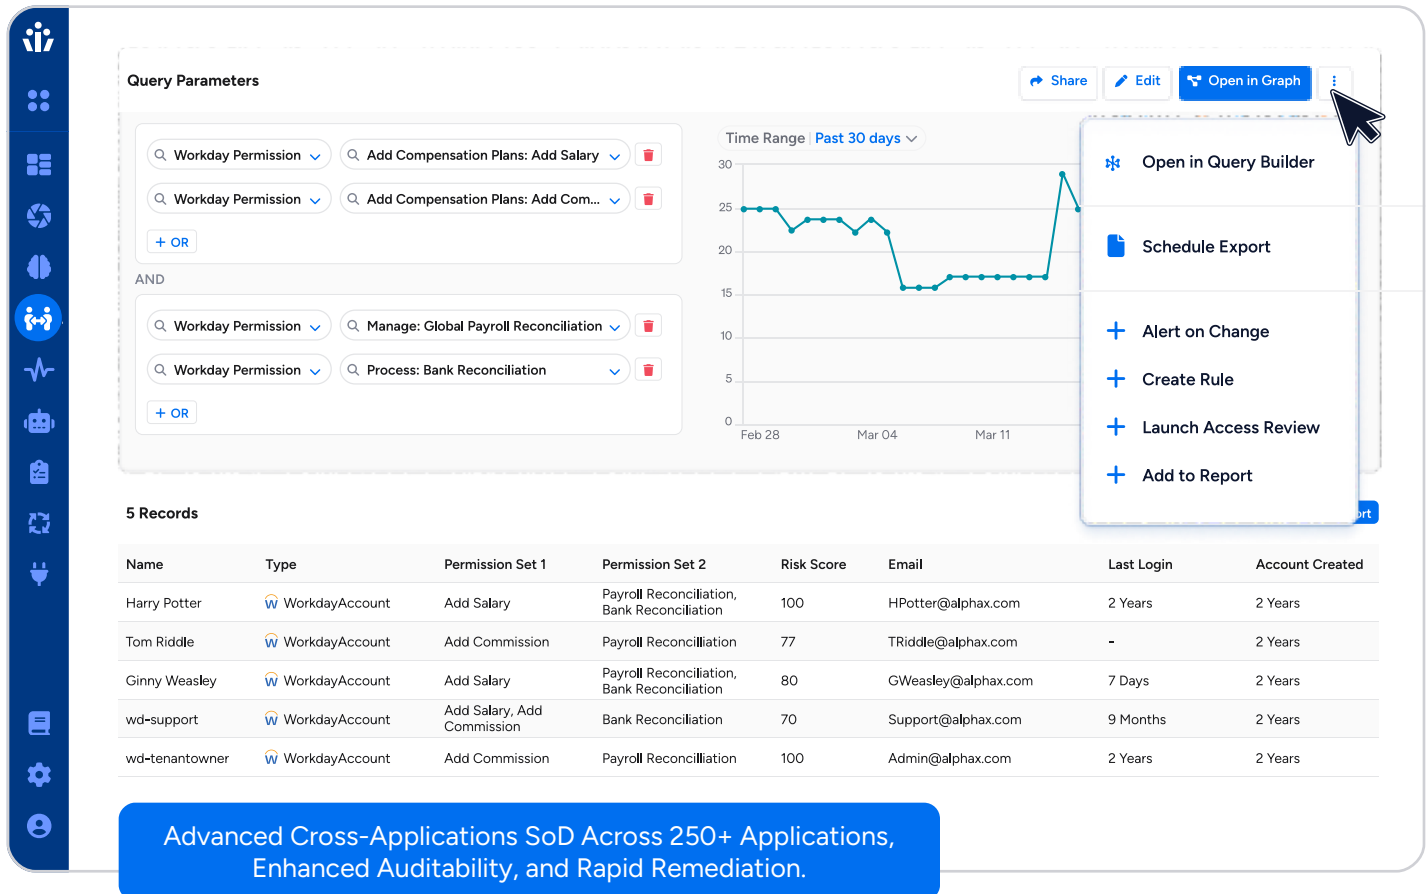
Query Parameters

Share Edit Open in Graph

Workday Permission | Add Compensation Plans: Add Salary
Workday Permission | Add Compensation Plans: Add Com...
+ OR

AND

Workday Permission | Manage: Global Payroll Reconciliation
Workday Permission | Process: Bank Reconciliation
+ OR

Time Range Past 30 days

30
25
20
15
10
5
0
Feb 28 Mar 04 Mar 11

Open in Query Builder
Schedule Export
Alert on Change
Create Rule
Launch Access Review
Add to Report

5 Records

| Name | Type | Permission Set 1 | Permission Set 2 | Risk Score | Email | Last Login | Account Created |
|---|---|---|---|---|---|---|---|
| Harry Potter | WorkdayAccount | Add Salary | Payroll Reconciliation, Bank Reconciliation | 100 | HPotter@alphax.com | 2 Years | 2 Years |
| Tom Riddle | WorkdayAccount | Add Commission | Payroll Reconcilliation | 77 | TRiddle@alphax.com | - | 2 Years |
| Ginny Weasley | WorkdayAccount | Add Salary | Payroll Reconciliation, Bank Reconciliation | 80 | GWeasley@alphax.com | 7 Days | 2 Years |
| wd-support | WorkdayAccount | Add Salary, Add Commission | Bank Reconciliation | 70 | Support@alphax.com | 9 Months | 2 Years |
| wd-tenantowner | WorkdayAccount | Add Commission | Payroll Reconcilliation | 100 | Admin@alphax.com | 2 Years | 2 Years |

Advanced Cross-Applications SoD Across 250+ Applications, Enhanced Auditability, and Rapid Remediation.